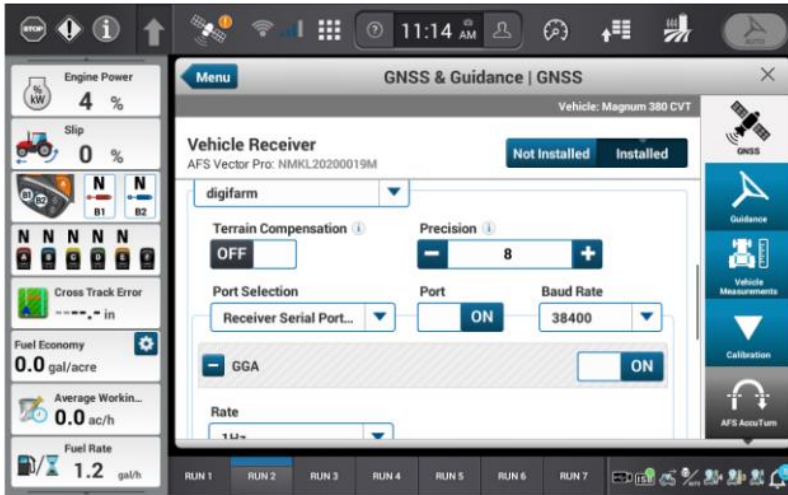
STOP

11:14 AM

Engine Power
% kW
4 %

Slip
0 %

N N
B1 B2

N N N N N
A B C D E

Cross Track Error
---.- in

Fuel Economy
0.0 gal/acre

Average Workin...
0.0 ac/h

Fuel Rate
1.2 gal/h

Menu
GNSS & Guidance | GNSS
×

Vehicle: Magnum 380 CVT

Vehicle Receiver
AFS Vector Pro: NMKL20200019M

Not Installed | Installed

digifarm

Terrain Compensation
OFF

Precision
8

Port Selection
Receiver Serial Port...

Port
ON

Baud Rate
38400

GGA
ON

Rate
1Hz

GNSS
Guidance
Vehicle Measurements
Calibration
AFS AccuTurn

RUN 1 | RUN 2 | RUN 3 | RUN 4 | RUN 5 | RUN 6 | RUN 7